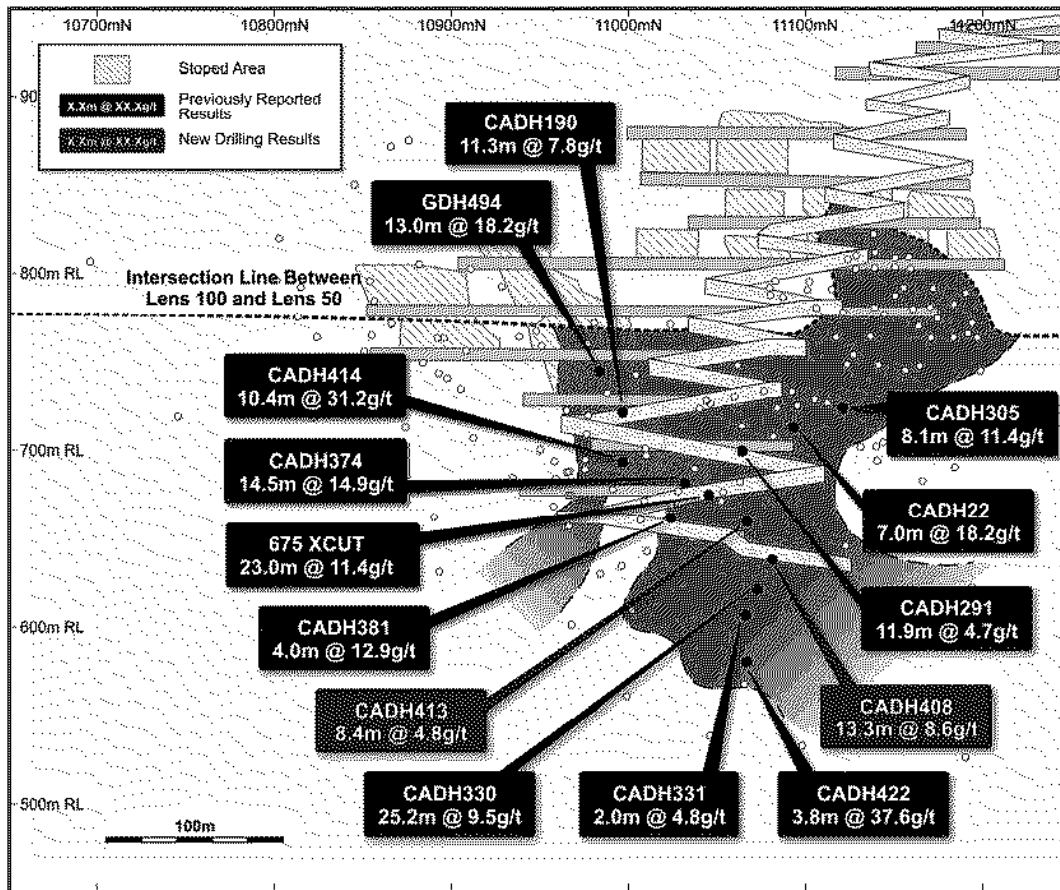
10700mN
10800mN
10900mN
11000mN
11100mN
11200mN

Stoped Area
X.Xm @ XX.Xg/t Previously Reported Results
X.Xm @ XX.Xg/t New Drilling Results

900m RL
800m RL
700m RL
600m RL
500m RL

Intersection Line Between Lens 100 and Lens 50

CADH190
11.3m @ 7.8g/t

GDH494
13.0m @ 18.2g/t

CADH414
10.4m @ 31.2g/t

CADH305
8.1m @ 11.4g/t

CADH374
14.5m @ 14.9g/t

CADH22
7.0m @ 18.2g/t

675 XCUT
23.0m @ 11.4g/t

CADH291
11.9m @ 4.7g/t

CADH381
4.0m @ 12.9g/t

CADH413
8.4m @ 4.8g/t

CADH408
13.3m @ 8.6g/t

CADH330
25.2m @ 9.5g/t

CADH331
2.0m @ 4.8g/t

CADH422
3.8m @ 37.6g/t

100m